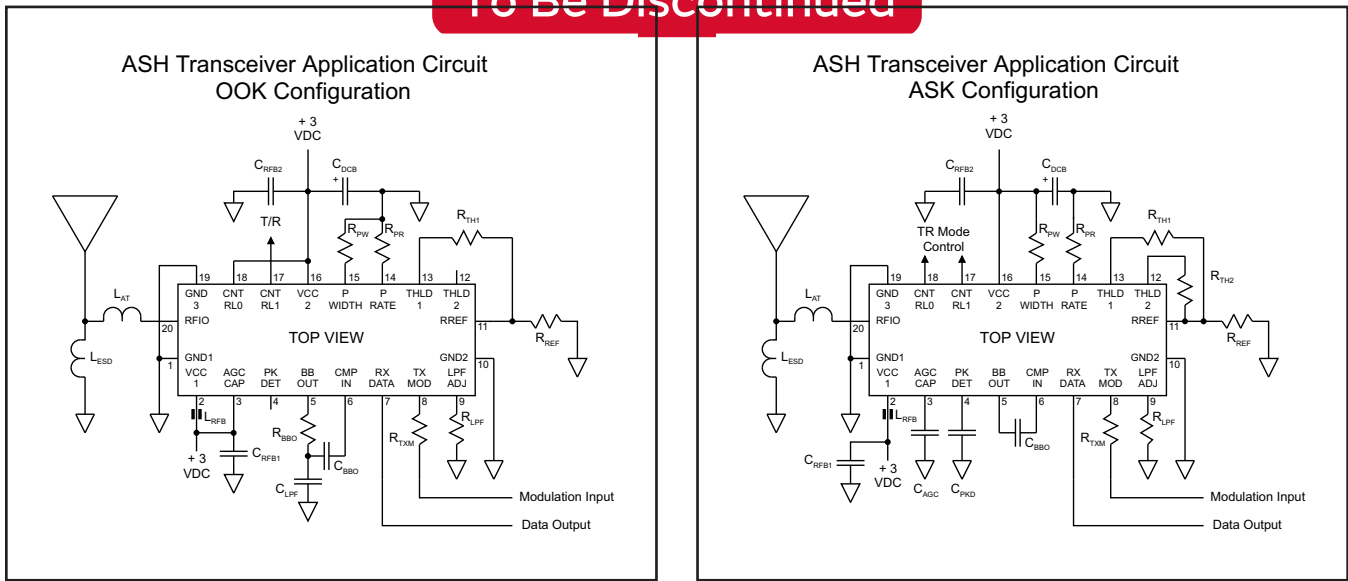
To Be Discontinued

ASH Transceiver Application Circuit
OOK Configuration

+ 3 VDC
$C_{RFB2}$
$C_{DCB}$
+
T/R
$R_{PW}$
$R_{PR}$
$R_{TH1}$
$L_{AT}$
$L_{ESD}$
19 18 17 16 15 14 13 12
GND 3
CNT RL0
CNT RL1
VCC 2
P WIDTH
P RATE
THLD 1
THLD 2
RFIO
20
RREF
11
$R_{REF}$
TOP VIEW
1
GND1
GND2
10
VCC 1
AGC CAP
PK DET
BB OUT
CMP IN
RX DATA
TX MOD
LPF ADJ
2 3 4 5 6 7 8 9
$L_{RFB}$
$R_{BBO}$
$R_{TXM}$
$R_{LPF}$
+ 3 VDC
$C_{RFB1}$
$C_{BBO}$
$C_{LPF}$
Modulation Input
Data Output

ASH Transceiver Application Circuit
ASK Configuration

+ 3 VDC
$C_{RFB2}$
$C_{DCB}$
+
TR Mode Control
$R_{PW}$
$R_{PR}$
$R_{TH1}$
$R_{TH2}$
$L_{AT}$
$L_{ESD}$
19 18 17 16 15 14 13 12
GND 3
CNT RL0
CNT RL1
VCC 2
P WIDTH
P RATE
THLD 1
THLD 2
RFIO
20
RREF
11
$R_{REF}$
TOP VIEW
1
GND1
GND2
10
VCC 1
AGC CAP
PK DET
BB OUT
CMP IN
RX DATA
TX MOD
LPF ADJ
2 3 4 5 6 7 8 9
$L_{RFB}$
$C_{RFB1}$
+ 3 VDC
$C_{AGC}$
$C_{PKD}$
$C_{BBO}$
$R_{TXM}$
$R_{LPF}$
Modulation Input
Data Output